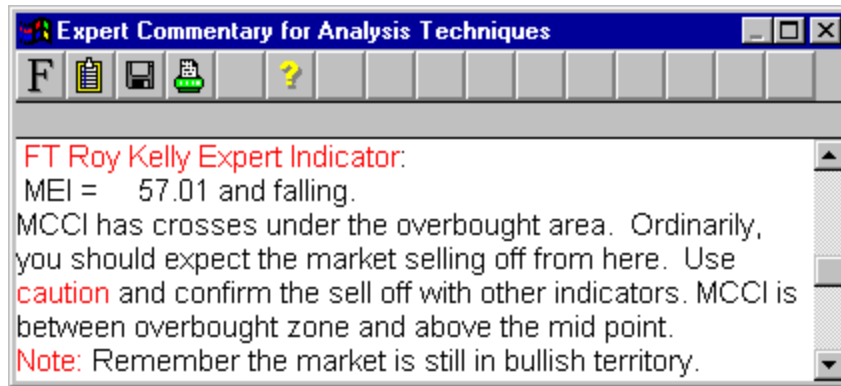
Expert Commentary for Analysis Techniques

F ?

FT Roy Kelly Expert Indicator:
MEI = 57.01 and falling.
MCCI has crosses under the overbought area. Ordinarily, you should expect the market selling off from here. Use caution and confirm the sell off with other indicators. MCCI is between overbought zone and above the mid point.
Note: Remember the market is still in bullish territory.